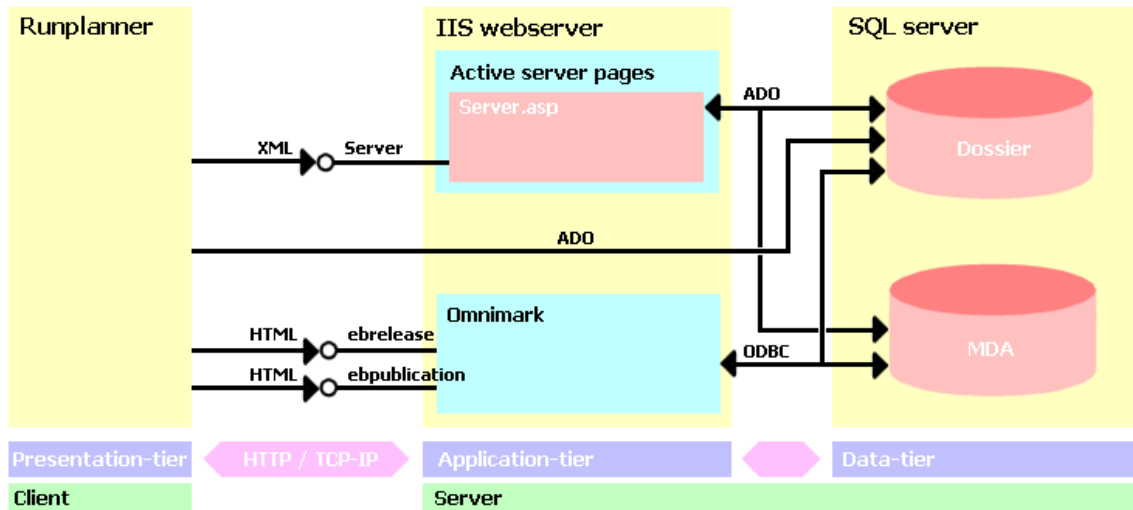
Runplanner

IIS webserver

SQL server

Active server pages

Server.asp

ADO

XML

Server

Dossier

ADO

Omnimark

HTML

ebrelease

ODBC

MDA

HTML

ebpublication

Presentation-tier

HTTP / TCP-IP

Application-tier

Data-tier

Client

Server